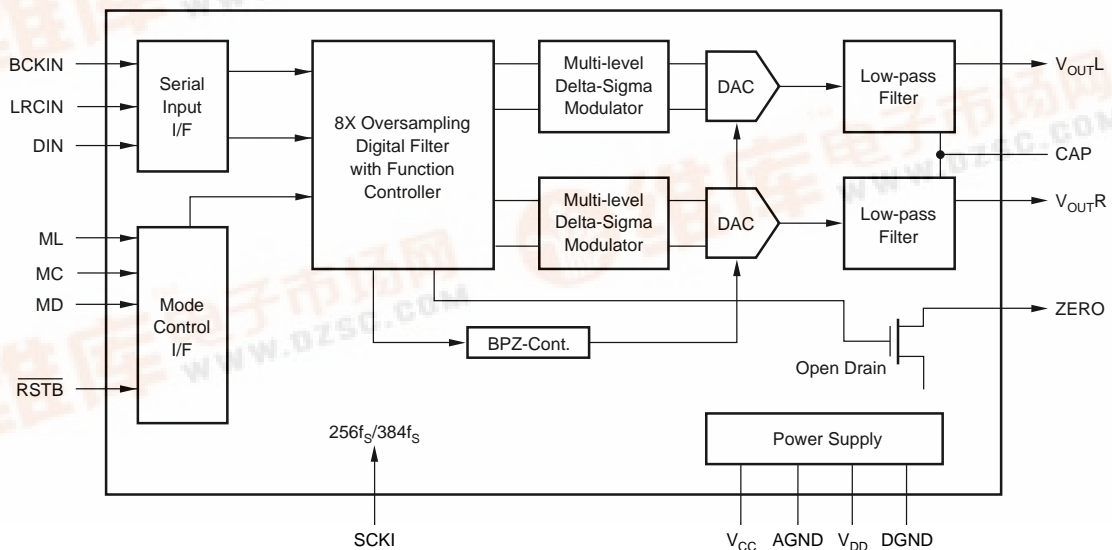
BCKIN
LRCIN
DIN
Serial Input I/F
8X Oversampling Digital Filter with Function Controller
Multi-level Delta-Sigma Modulator
DAC
Low-pass Filter
$V_{OUT}L$
CAP
Multi-level Delta-Sigma Modulator
DAC
Low-pass Filter
$V_{OUT}R$
ML
MC
MD
Mode Control I/F
$\overline{RSTB}$
BPZ-Cont.
ZERO
Open Drain
$256f_S/384f_S$
Power Supply
SCKI
$V_{CC}$
AGND
$V_{DD}$
DGND
www.dzsc.com